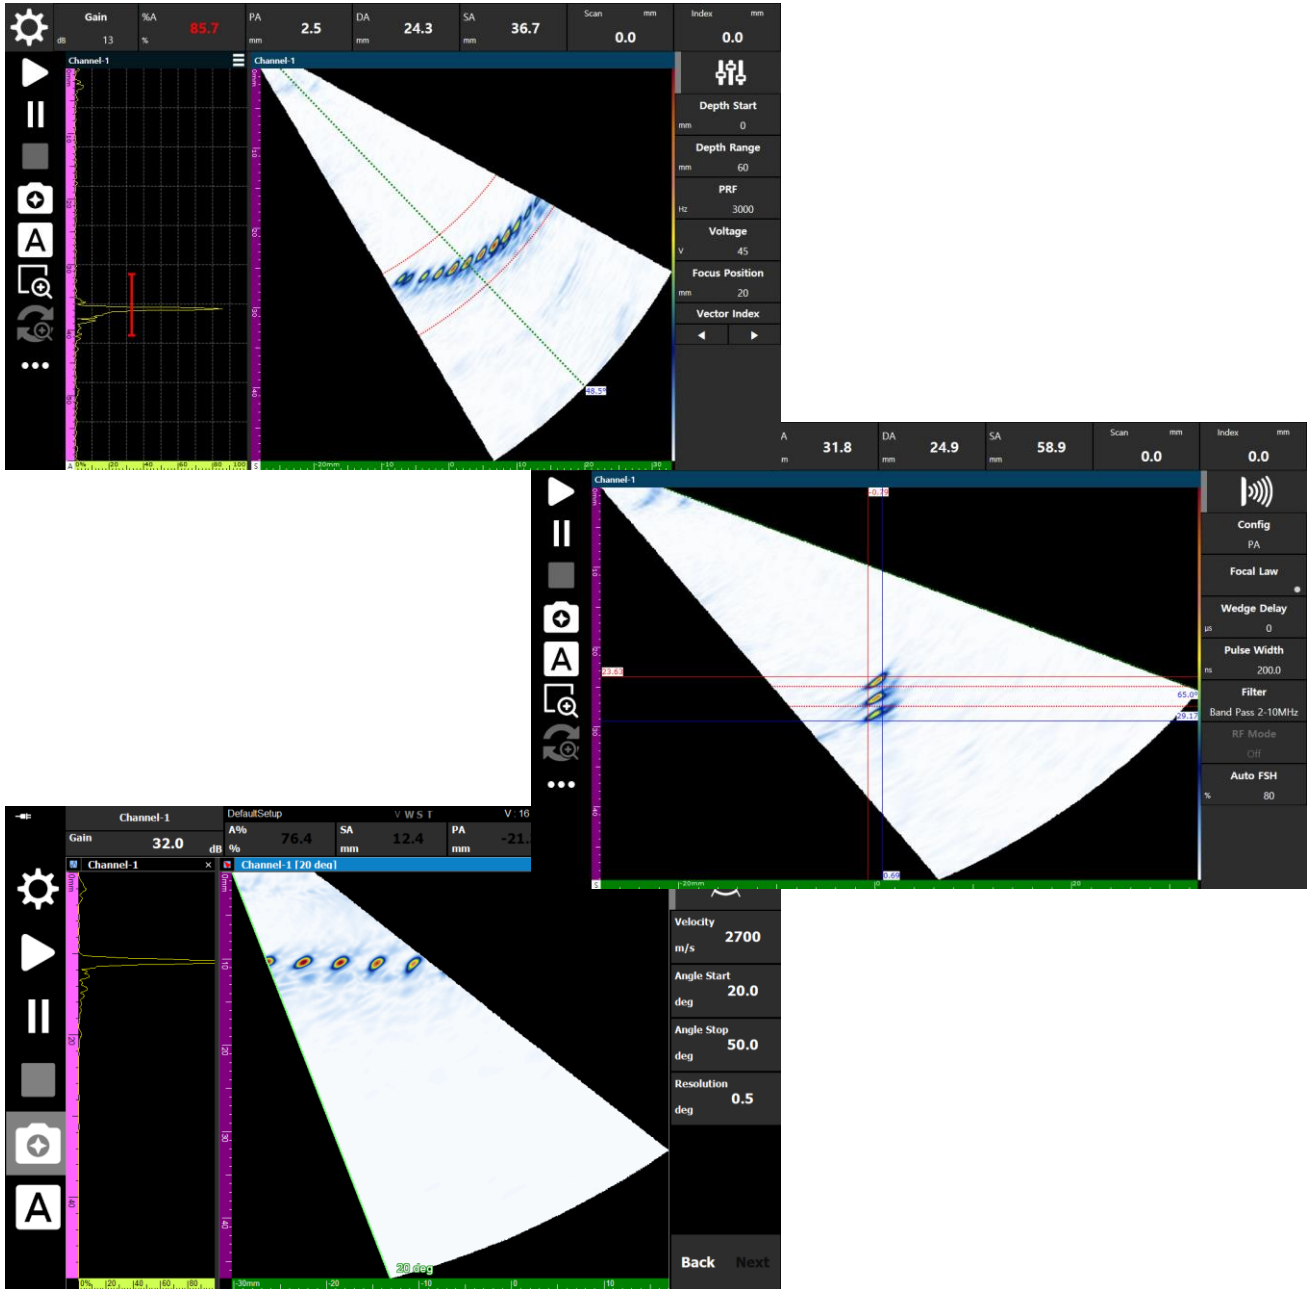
Gain
dB 13
%A
% 85.7
PA
mm 2.5
DA
mm 24.3
SA
mm 36.7
Scan mm
0.0
Index mm
0.0

Channel-1
Channel-1

Depth Start
mm 0
Depth Range
mm 60
PRF
Hz 3000
Voltage
V 45
Focus Position
mm 20
Vector Index
◄ ►

48.5°

A
m 31.8
DA
mm 24.9
SA
mm 58.9
Scan mm
0.0
Index mm
0.0

Channel-1
-0.78
23.62
65.0°
29.17
0.69

Config
PA
Focal Law
Wedge Delay
µs 0
Pulse Width
ns 200.0
Filter
Band Pass 2-10MHz
RF Mode
Off
Auto FSH
% 80

Channel-1
Gain
32.0 dB
DefaultSetup
V W S T
V : 16
A%
% 76.4
SA
mm 12.4
PA
mm -21.
Channel-1
Channel-1 [20 deg]

Velocity
m/s 2700
Angle Start
deg 20.0
Angle Stop
deg 50.0
Resolution
deg 0.5

20 deg

Back Next